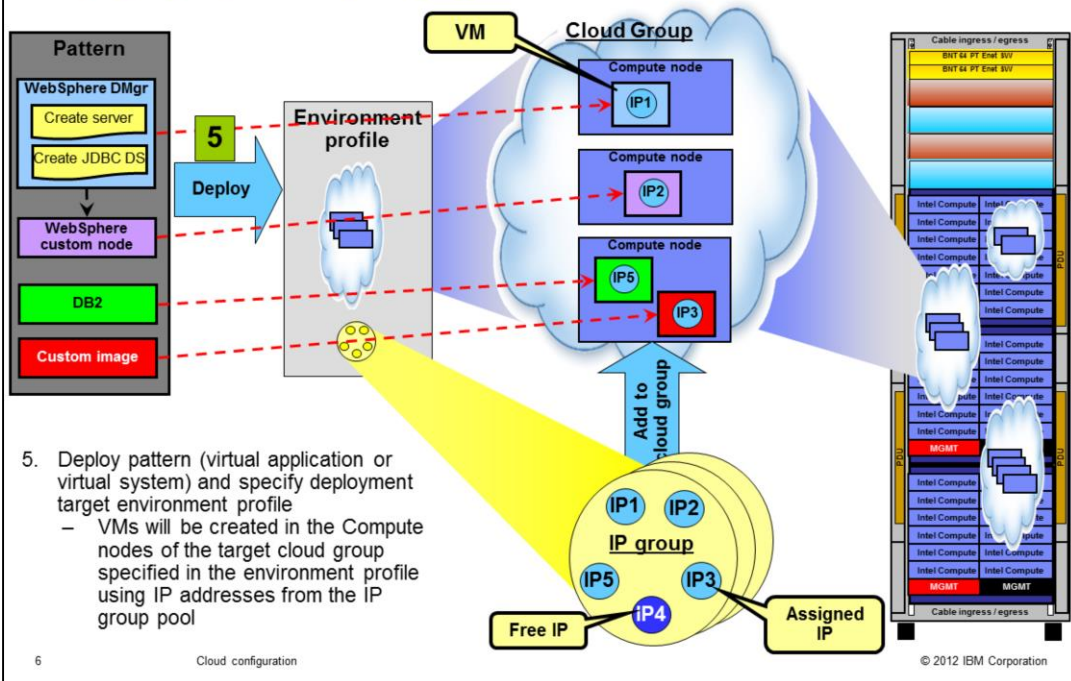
Pattern

WebSphere DMgr

Create server

Create JDBC DS

WebSphere custom node

DB2

Custom image

5

Deploy

Environment profile

VM

Cloud Group

Compute node

IP1

Compute node

IP2

Compute node

IP5

IP3

Add to cloud group

IP1

IP2

IP group

IP5

IP3

IP4

Free IP

Assigned IP

Cable ingress / egress

BNT 64 PT Enet SW

BNT 64 PT Enet SW

Intel Compute

Intel Compute

Intel Compute

Intel Compute

Intel Compute

Intel Compute

Intel Compute

Intel Compute

Intel Compute

Intel Compute

Intel Compute

Intel Compute

Intel Compute

Intel Compute

MGMT

Intel Compute

Intel Compute

Intel Compute

Intel Compute

Intel Compute

Intel Compute

Intel Compute

MGMT

MGMT

PDU

PDU

PDU

PDU

Cable ingress / egress

5. Deploy pattern (virtual application or virtual system) and specify deployment target environment profile
– VMs will be created in the Compute nodes of the target cloud group specified in the environment profile using IP addresses from the IP group pool

6

Cloud configuration

© 2012 IBM Corporation